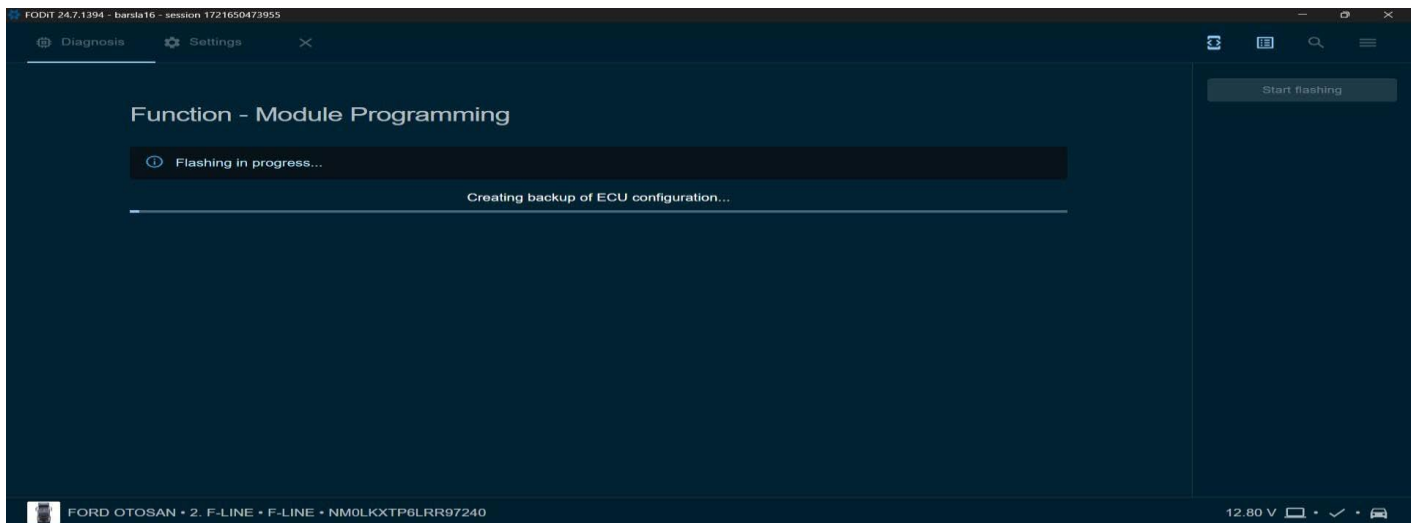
FODIT 24.7.1394 - barsla16 - session 1721650473955

Diagnosis Settings

Start flashing

Function - Module Programming

Flashing in progress...

Creating backup of ECU configuration...

FORD OTOSAN • 2. F-LINE • F-LINE • NM0LKXTP6LRR97240

12.80 V